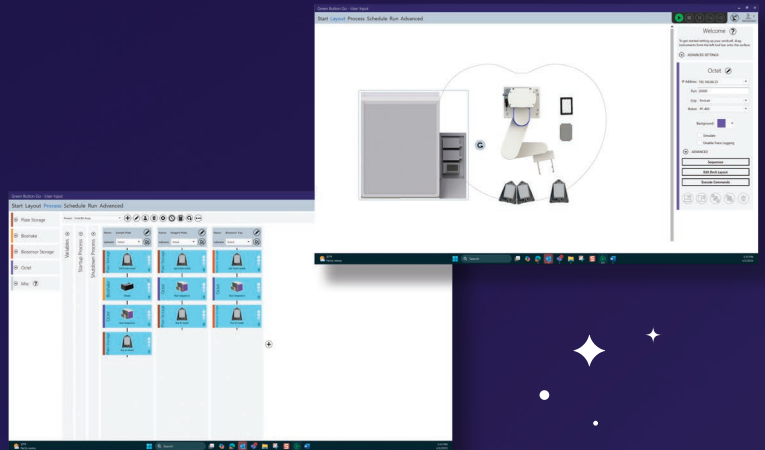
Green Button Go - User Input

Start Layout Process Schedule Run Advanced

Welcome ?

To get started setting up your protocol, drag instruments from the left tool bar into the surface.

ADVANCED SETTINGS

Octet

IP Address

Port

City

Robot

Background

Simulate

Enable Error Logging

ADVANCED

Sequences

Edit Deck Layout

Execute Commands

Search

Green Button Go - User Input

Start Layout Process Schedule Run Advanced

Plate Storage

Biotake

Biosensor Storage

Octet

Misc ?

Variables

Startup Process

Shutdown Process

Search